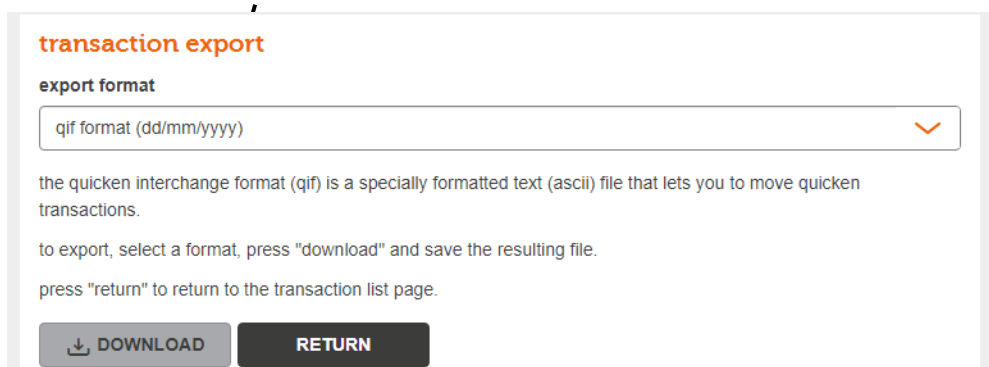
transaction export

export format

qif format (dd/mm/yyyy)

the quicken interchange format (qif) is a specially formatted text (ascii) file that lets you to move quicken transactions.

to export, select a format, press "download" and save the resulting file.

press "return" to return to the transaction list page.

DOWNLOAD

RETURN